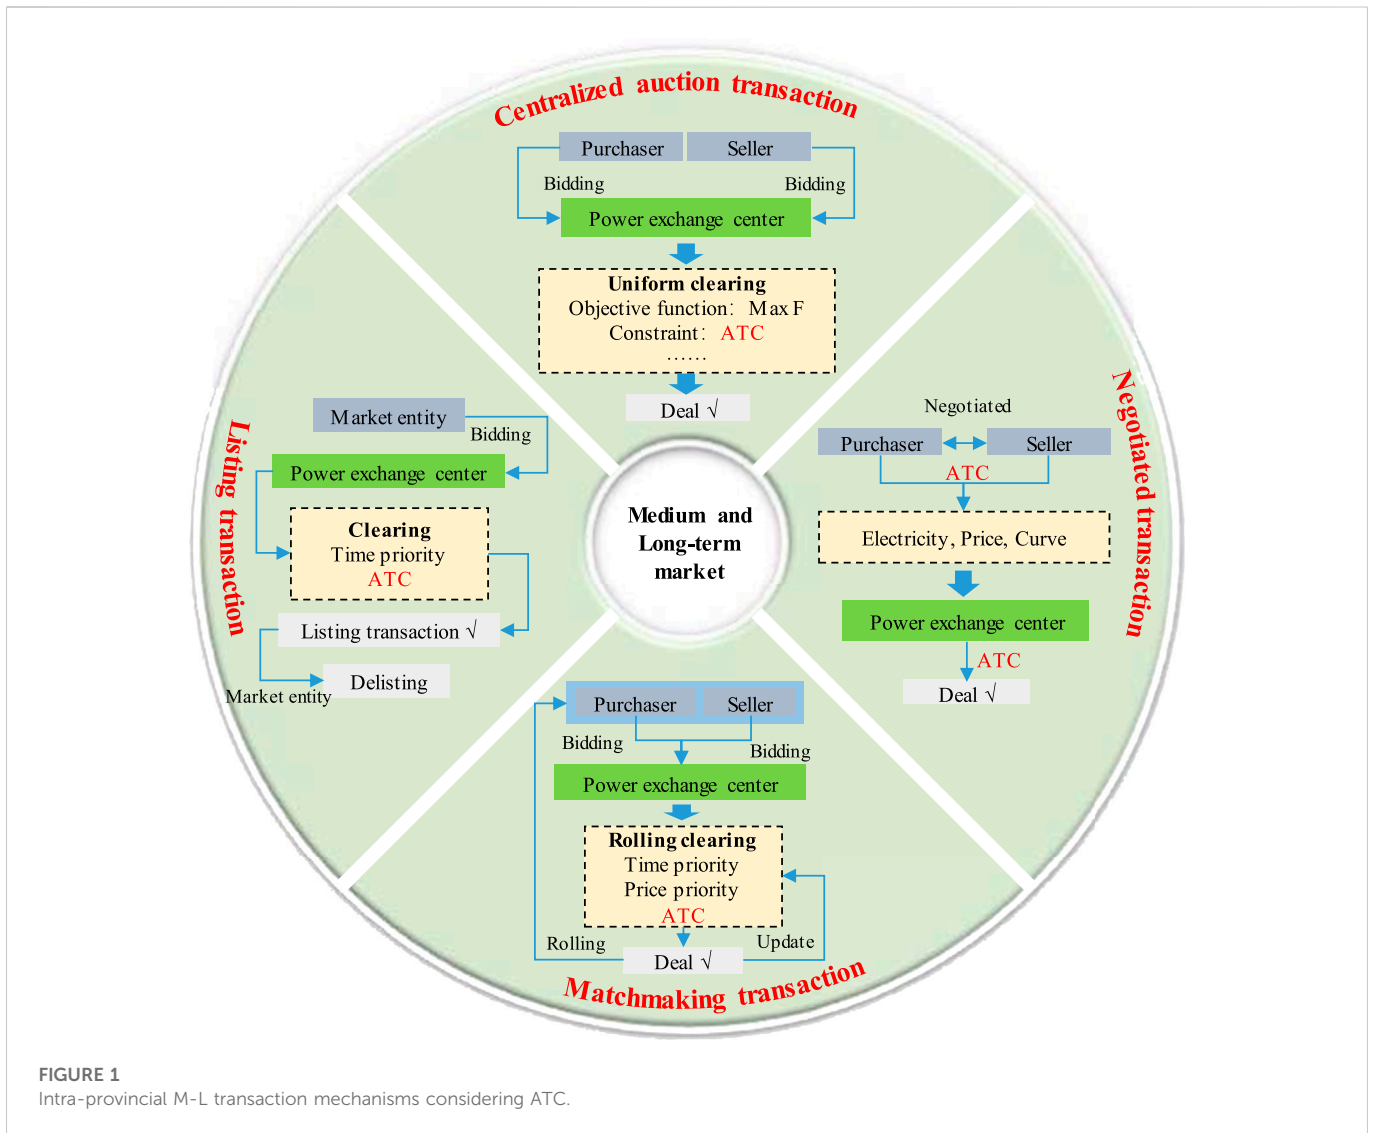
Centralized auction transaction

Purchaser
Seller
Bidding
Bidding
Power exchange center

Uniform clearing
Objective function: Max F
Constraint: ATC
……

Deal √

Listing transaction

Market entity
Bidding
Power exchange center

Clearing
Time priority
ATC

Listing transaction √
Market entity
Delisting

Medium and Long-term market

Negotiated transaction

Negotiated
Purchaser
Seller
ATC

Electricity, Price, Curve

Power exchange center
ATC
Deal √

Purchaser
Seller
Bidding
Bidding
Power exchange center

Rolling clearing
Time priority
Price priority
ATC

Rolling
Update
Deal √

Matchmaking transaction

FIGURE 1
Intra-provincial M-L transaction mechanisms considering ATC.